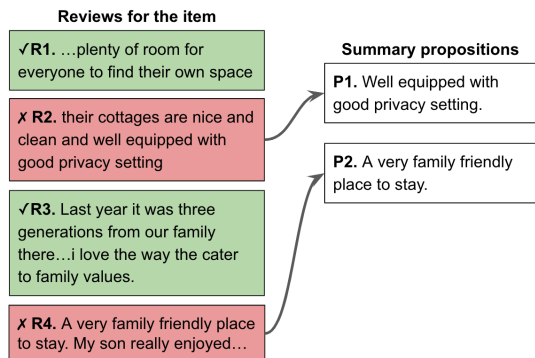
Reviews for the item

✓R1. …plenty of room for everyone to find their own space

✗ R2. their cottages are nice and clean and well equipped with good privacy setting

✓R3. Last year it was three generations from our family there…i love the way the cater to family values.

✗ R4. A very family friendly place to stay. My son really enjoyed…

Summary propositions

P1. Well equipped with good privacy setting.

P2. A very family friendly place to stay.